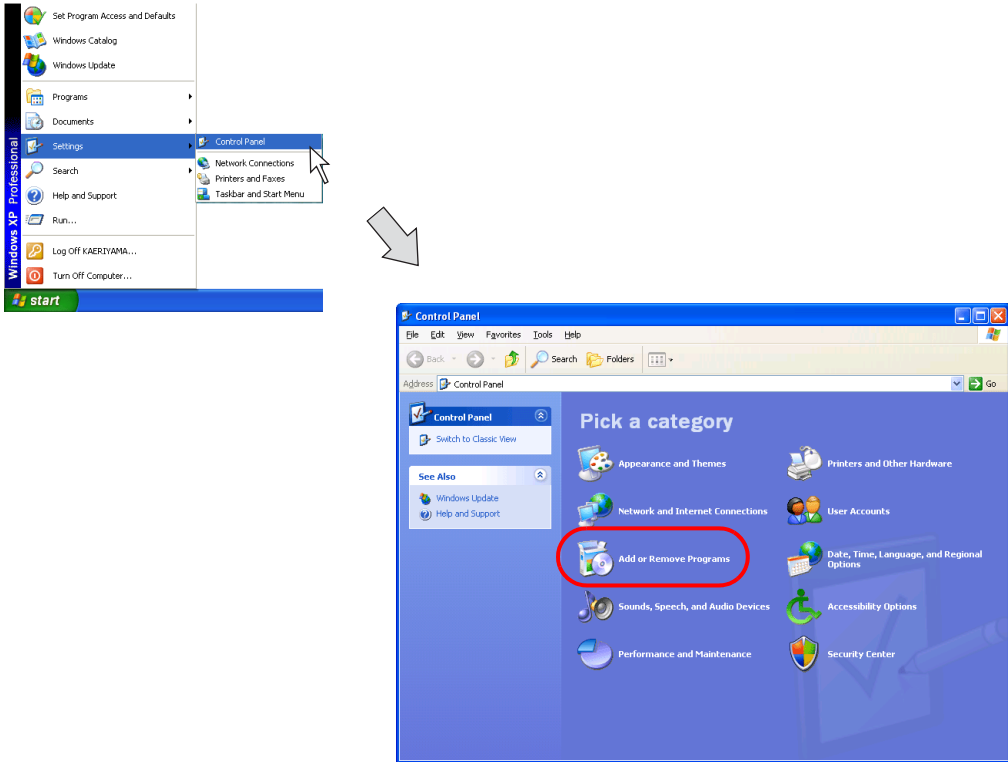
Set Program Access and Defaults
Windows Catalog
Windows Update
Programs
Documents
Settings
Search
Help and Support
Run...
Log Off KAERIYAMA...
Turn Off Computer...
Windows XP Professional
start

Control Panel
Network Connections
Printers and Faxes
Taskbar and Start Menu

Control Panel
File Edit View Favorites Tools Help
Back Search Folders
Address Control Panel Go

Control Panel
Switch to Classic View

See Also
Windows Update
Help and Support

Pick a category
Appearance and Themes
Printers and Other Hardware
Network and Internet Connections
User Accounts
Add or Remove Programs
Date, Time, Language, and Regional Options
Sounds, Speech, and Audio Devices
Accessibility Options
Performance and Maintenance
Security Center